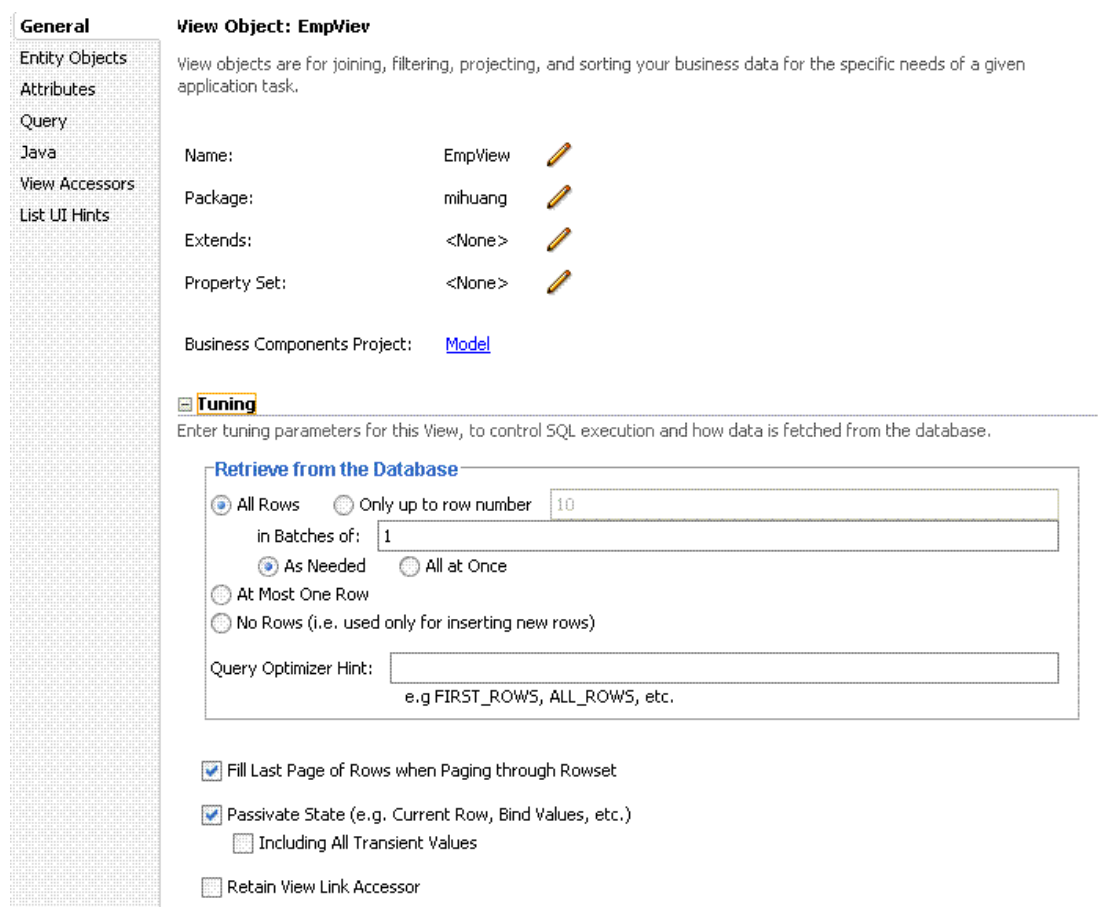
General
Entity Objects
Attributes
Query
Java
View Accessors
List UI Hints

View Object: EmpViev

View objects are for joining, filtering, projecting, and sorting your business data for the specific needs of a given application task.

Name: EmpView

Package: mihuang

Extends: <None>

Property Set: <None>

Business Components Project: Model

⊟ Tuning
Enter tuning parameters for this View, to control SQL execution and how data is fetched from the database.

Retrieve from the Database

All Rows
Only up to row number 10
in Batches of: 1
As Needed
All at Once
At Most One Row
No Rows (i.e. used only for inserting new rows)

Query Optimizer Hint:
e.g FIRST_ROWS, ALL_ROWS, etc.

Fill Last Page of Rows when Paging through Rowset

Passivate State (e.g. Current Row, Bind Values, etc.)
Including All Transient Values

Retain View Link Accessor